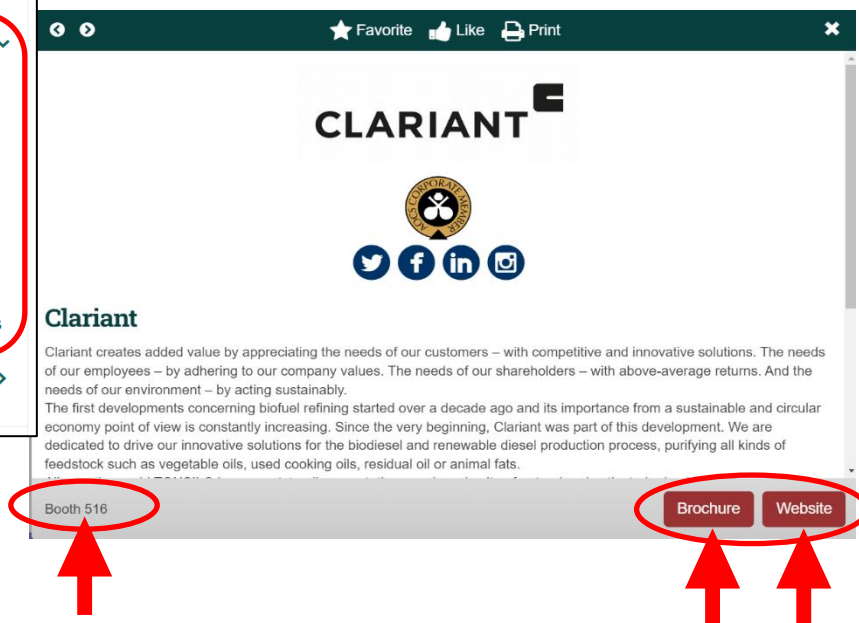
Favorite Like Print

CLARIANT

AOCS CORPORATE MEMBER

Clariant

Clariant creates added value by appreciating the needs of our customers – with competitive and innovative solutions. The needs of our employees – by adhering to our company values. The needs of our shareholders – with above-average returns. And the needs of our environment – by acting sustainably.
The first developments concerning biofuel refining started over a decade ago and its importance from a sustainable and circular economy point of view is constantly increasing. Since the very beginning, Clariant was part of this development. We are dedicated to drive our innovative solutions for the biodiesel and renewable diesel production process, purifying all kinds of feedstock such as vegetable oils, used cooking oils, residual oil or animal fats.
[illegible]

Booth 516

Brochure

Website